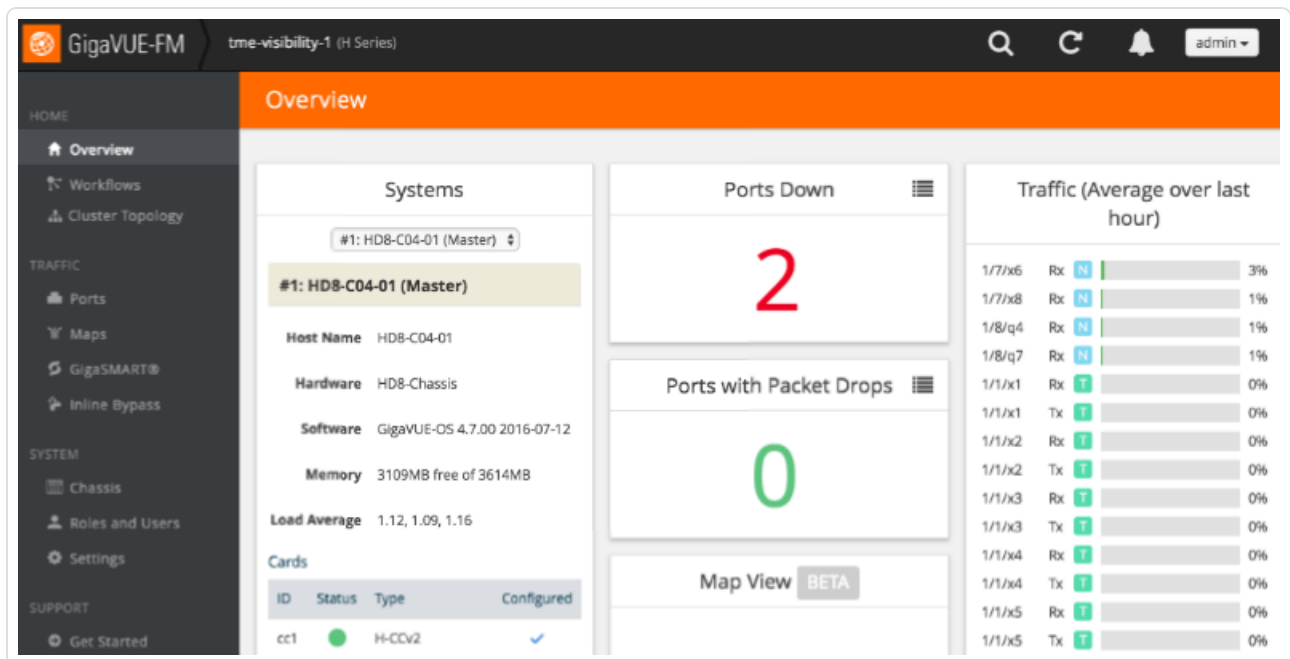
GigaVUE-FM tme-visibility-1 (H Series) admin

HOME
Overview
Workflows
Cluster Topology
TRAFFIC
Ports
Maps
GigaSMART®
Inline Bypass
SYSTEM
Chassis
Roles and Users
Settings
SUPPORT
Get Started

Overview

Systems

#1: HD8-C04-01 (Master)

#1: HD8-C04-01 (Master)

Host Name HD8-C04-01
Hardware HD8-Chassis
Software GigaVUE-OS 4.7.00 2016-07-12
Memory 3109MB free of 3614MB
Load Average 1.12, 1.09, 1.16

Cards

| ID | Status | Type | Configured |
|---|---|---|---|
| cc1 | | H-CCv2 | ✓ |

Ports Down

2

Ports with Packet Drops

0

Map View BETA

Traffic (Average over last hour)

| | | | |
|---|---|---|---|
| 1/7/x6 | Rx | N | 3% |
| 1/7/x8 | Rx | N | 1% |
| 1/8/q4 | Rx | N | 1% |
| 1/8/q7 | Rx | N | 1% |
| 1/1/x1 | Rx | T | 0% |
| 1/1/x1 | Tx | T | 0% |
| 1/1/x2 | Rx | T | 0% |
| 1/1/x2 | Tx | T | 0% |
| 1/1/x3 | Rx | T | 0% |
| 1/1/x3 | Tx | T | 0% |
| 1/1/x4 | Rx | T | 0% |
| 1/1/x4 | Tx | T | 0% |
| 1/1/x5 | Rx | T | 0% |
| 1/1/x5 | Tx | T | 0% |